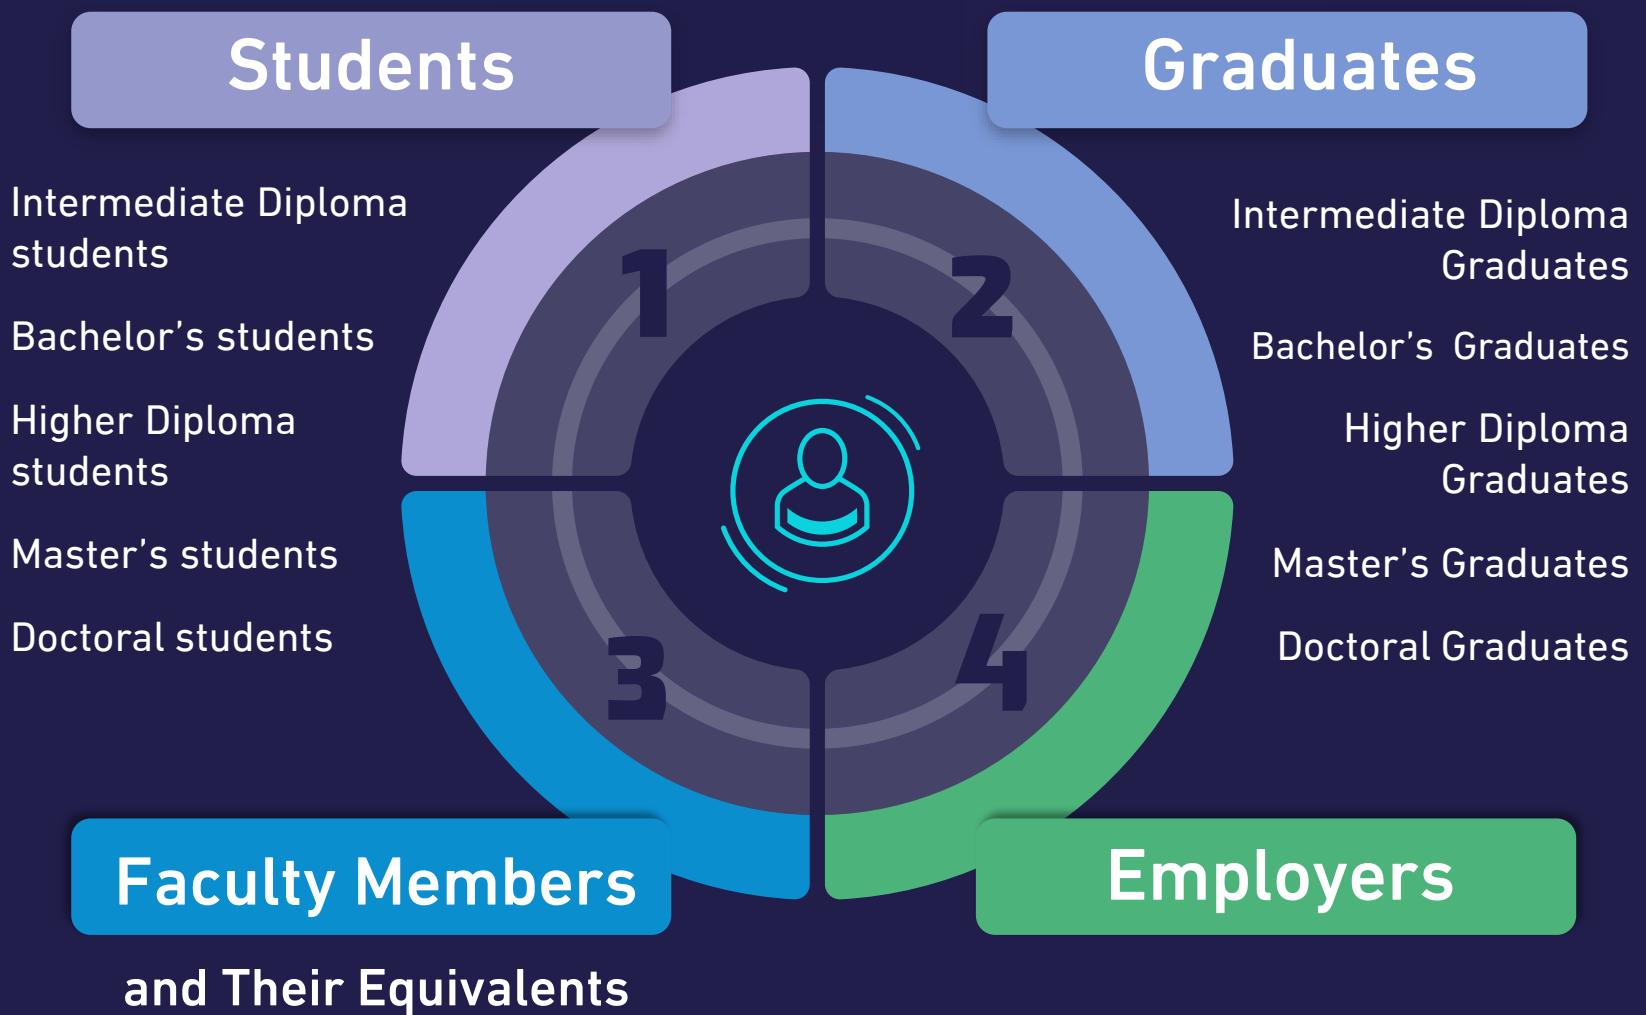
Students

Graduates

Intermediate Diploma students

Bachelor’s students

Higher Diploma students

Master’s students

Doctoral students

1

2

3

4

Intermediate Diploma Graduates

Bachelor’s Graduates

Higher Diploma Graduates

Master’s Graduates

Doctoral Graduates

Faculty Members

and Their Equivalents

Employers